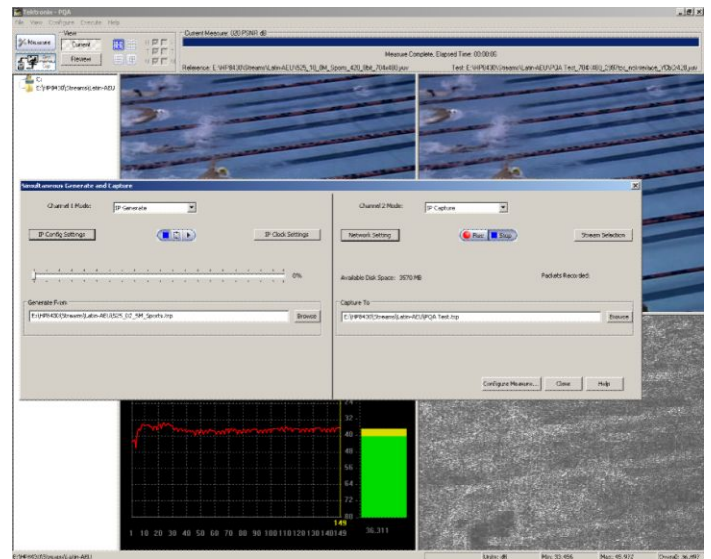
Tektronix - PQA

File View Configure Execute Help

View

Measure Current

Review

Current Measure: (15) PSNR (dB)

Measure Complete, Elapsed Time: 00:00:00

Reference: E:\HP8430\Stream\Latin-AEU\525_10_8M_Sports_420_8bit_704x480.yuv

Test: E:\HP8430\Stream\Latin-AEU\PQA Test_704x480_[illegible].yuv

C:\
E:\HP8430\Stream\Latin-AEU

Simultaneous Generate and Capture

Channel 1 Mode: IP Generate

IP Config Settings

IP Clock Settings

0%

Generate From

E:\HP8430\Stream\Latin-AEU\525_02_5M_Sports.tsp

Browse

Channel 2 Mode: IP Capture

Network Setting

Rec Stop

Stream Selection

Available Disk Space: 3570 MB

Packets Recorded:

Capture To

E:\HP8430\Stream\Latin-AEU\PQA Test.tsp

Browse

Configure Measure...

Close

Help

32
40
48
56
64
72
80

1 10 20 30 40 50 60 70 80 90 100 110 120 130 140 149

149

36.311

E:\HP8430\Stream\Latin-AEU

Units: dB Min: 33.456 Max: 45.972 Overall: 36.497